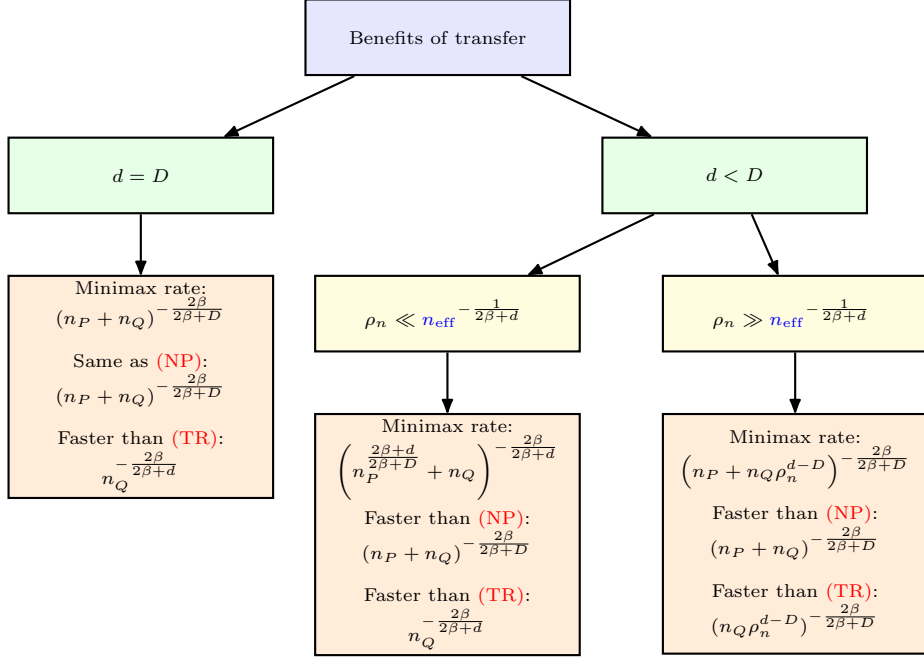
Benefits of transfer

$d = D$

$d < D$

Minimax rate:
$(n_P + n_Q)^{-\frac{2\beta}{2\beta+D}}$

Same as (NP):
$(n_P + n_Q)^{-\frac{2\beta}{2\beta+D}}$

Faster than (TR):
$n_Q^{-\frac{2\beta}{2\beta+d}}$

$\rho_n \ll n_{\text{eff}}^{-\frac{1}{2\beta+d}}$

Minimax rate:
$\left(n_P^{\frac{2\beta+d}{2\beta+D}} + n_Q\right)^{-\frac{2\beta}{2\beta+d}}$

Faster than (NP):
$(n_P + n_Q)^{-\frac{2\beta}{2\beta+D}}$

Faster than (TR):
$n_Q^{-\frac{2\beta}{2\beta+d}}$

$\rho_n \gg n_{\text{eff}}^{-\frac{1}{2\beta+d}}$

Minimax rate:
$\left(n_P + n_Q\rho_n^{d-D}\right)^{-\frac{2\beta}{2\beta+D}}$

Faster than (NP):
$(n_P + n_Q)^{-\frac{2\beta}{2\beta+D}}$

Faster than (TR):
$(n_Q\rho_n^{d-D})^{-\frac{2\beta}{2\beta+D}}$